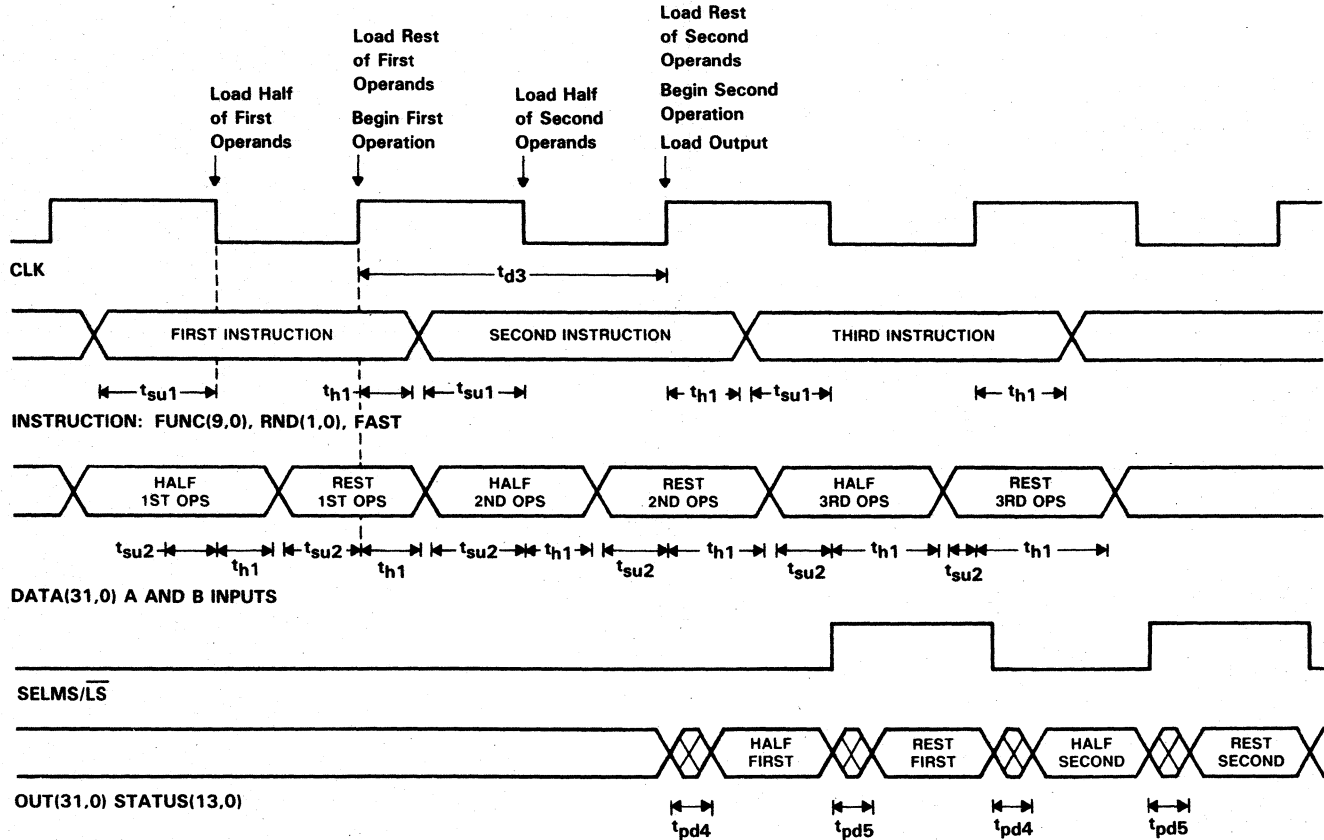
Load Half of First Operands

Load Rest of First Operands

Begin First Operation

Load Half of Second Operands

Load Rest of Second Operands

Begin Second Operation

Load Output

CLK

$t_{d3}$

FIRST INSTRUCTION

SECOND INSTRUCTION

THIRD INSTRUCTION

$t_{su1}$ $t_{h1}$ $t_{su1}$ $t_{h1}$ $t_{su1}$ $t_{h1}$

INSTRUCTION: FUNC(9,0), RND(1,0), FAST

HALF 1ST OPS

REST 1ST OPS

HALF 2ND OPS

REST 2ND OPS

HALF 3RD OPS

REST 3RD OPS

$t_{su2}$ $t_{h1}$ $t_{su2}$ $t_{h1}$ $t_{su2}$ $t_{h1}$ $t_{su2}$ $t_{h1}$ $t_{su2}$ $t_{h1}$ $t_{su2}$ $t_{h1}$

DATA(31,0) A AND B INPUTS

SELMS/$\overline{LS}$

HALF FIRST

REST FIRST

HALF SECOND

REST SECOND

OUT(31,0) STATUS(13,0)

$t_{pd4}$ $t_{pd5}$ $t_{pd4}$ $t_{pd5}$